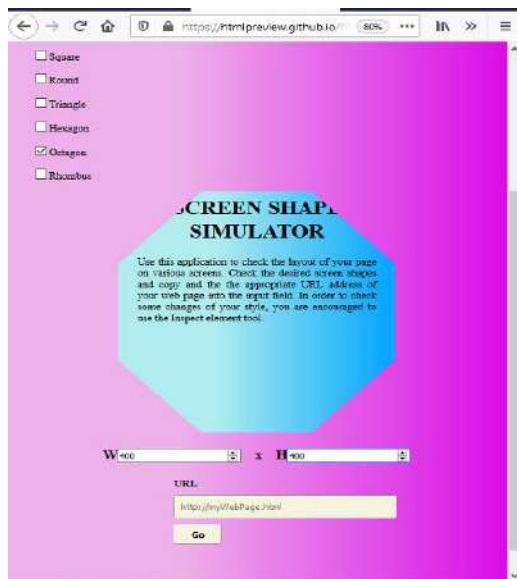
https://htmlpreview.github.io/ 80% ••• ≫

Square

Round

Triangle

Hexagon

Octagon

Rhombus

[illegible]CREEN SHAP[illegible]
SIMULATOR

Use this application to check the layout of your page on various screens. Check the desired screen shapes and copy and the the appropriate URL address of your web page into the input field. In order to check some changes of your style, you are encouraged to use the Inspect element tool.

W 400 x H 400

URL

http://myWebPage.html

Go